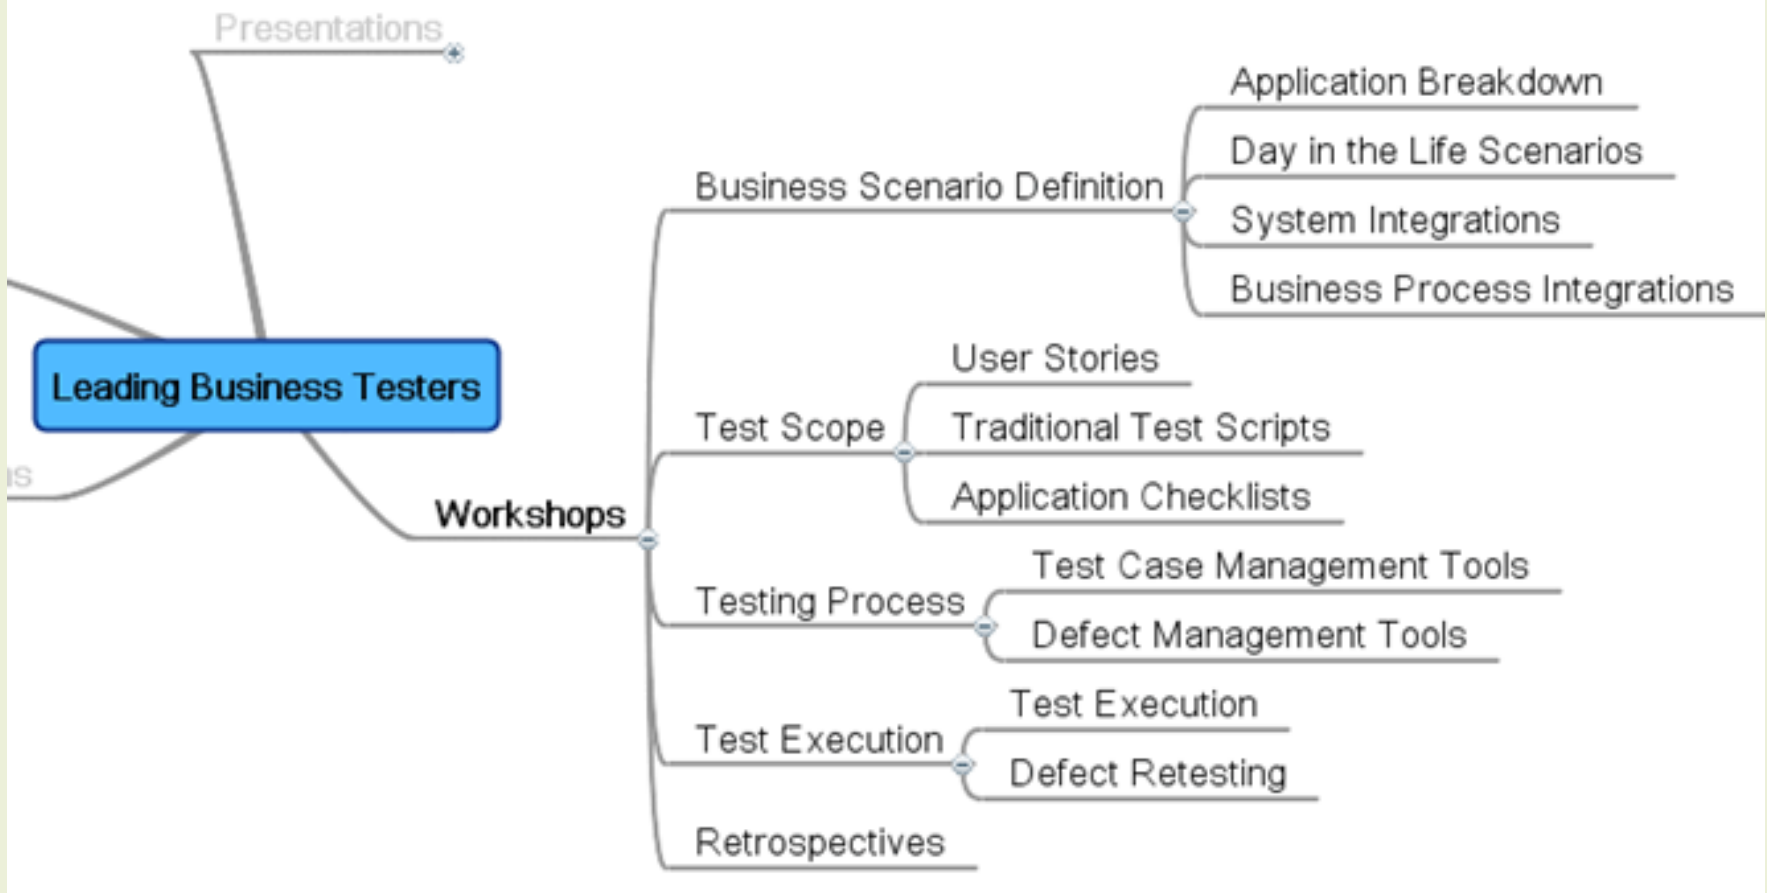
Presentations

Leading Business Testers

ns

Workshops

Business Scenario Definition

Application Breakdown

Day in the Life Scenarios

System Integrations

Business Process Integrations

Test Scope

User Stories

Traditional Test Scripts

Application Checklists

Testing Process

Test Case Management Tools

Defect Management Tools

Test Execution

Test Execution

Defect Retesting

Retrospectives